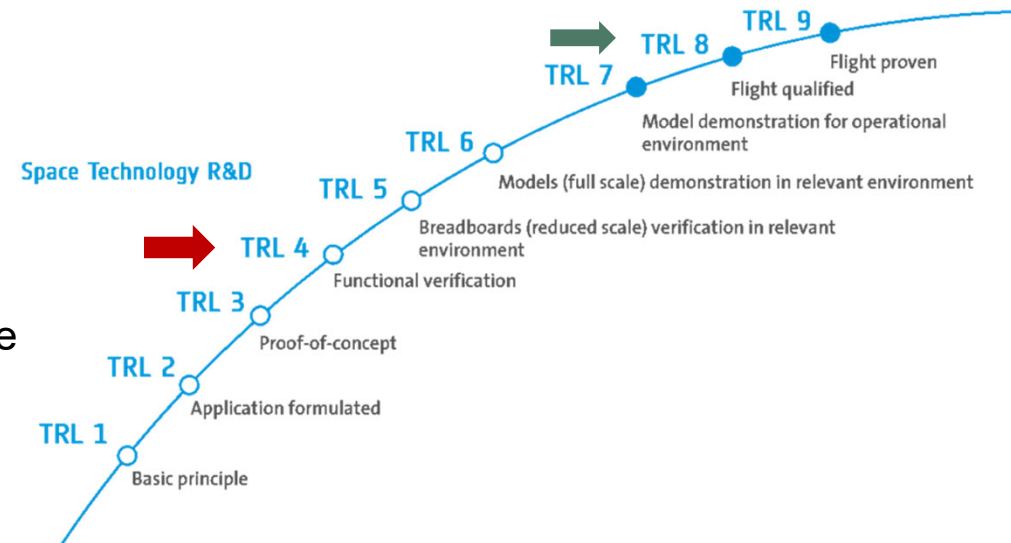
Space Technology R&D

TRL 9
Flight proven

TRL 8
Flight qualified

TRL 7
Model demonstration for operational environment

TRL 6
Models (full scale) demonstration in relevant environment

TRL 5
Breadboards (reduced scale) verification in relevant environment

TRL 4
Functional verification

TRL 3
Proof-of-concept

TRL 2
Application formulated

TRL 1
Basic principle

e